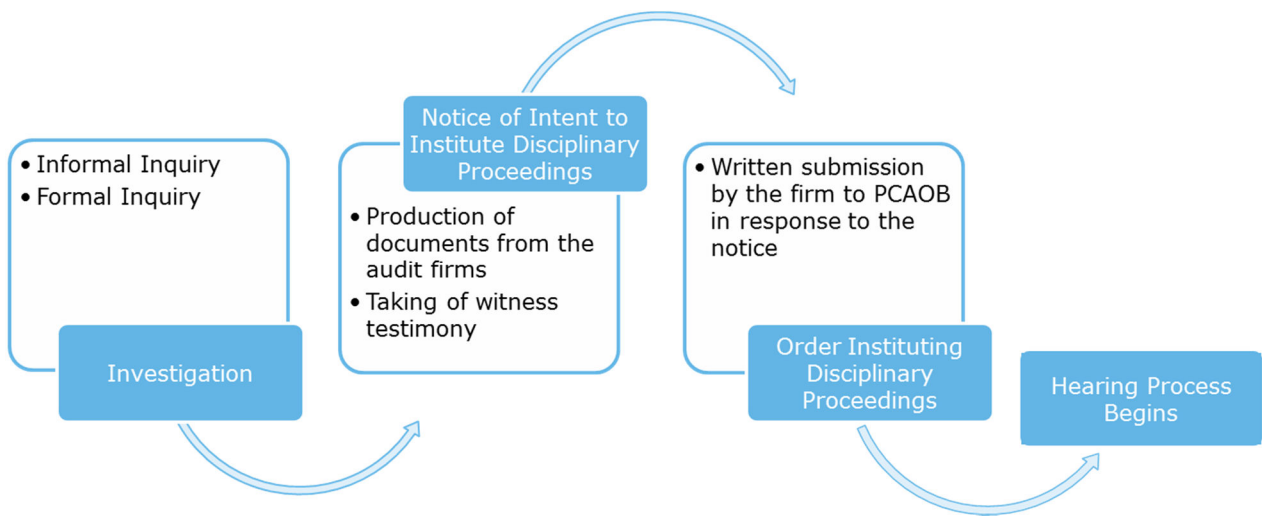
• Informal Inquiry
• Formal Inquiry

Investigation

Notice of Intent to Institute Disciplinary Proceedings

• Production of documents from the audit firms
• Taking of witness testimony

• Written submission by the firm to PCAOB in response to the notice

Order Instituting Disciplinary Proceedings

Hearing Process Begins